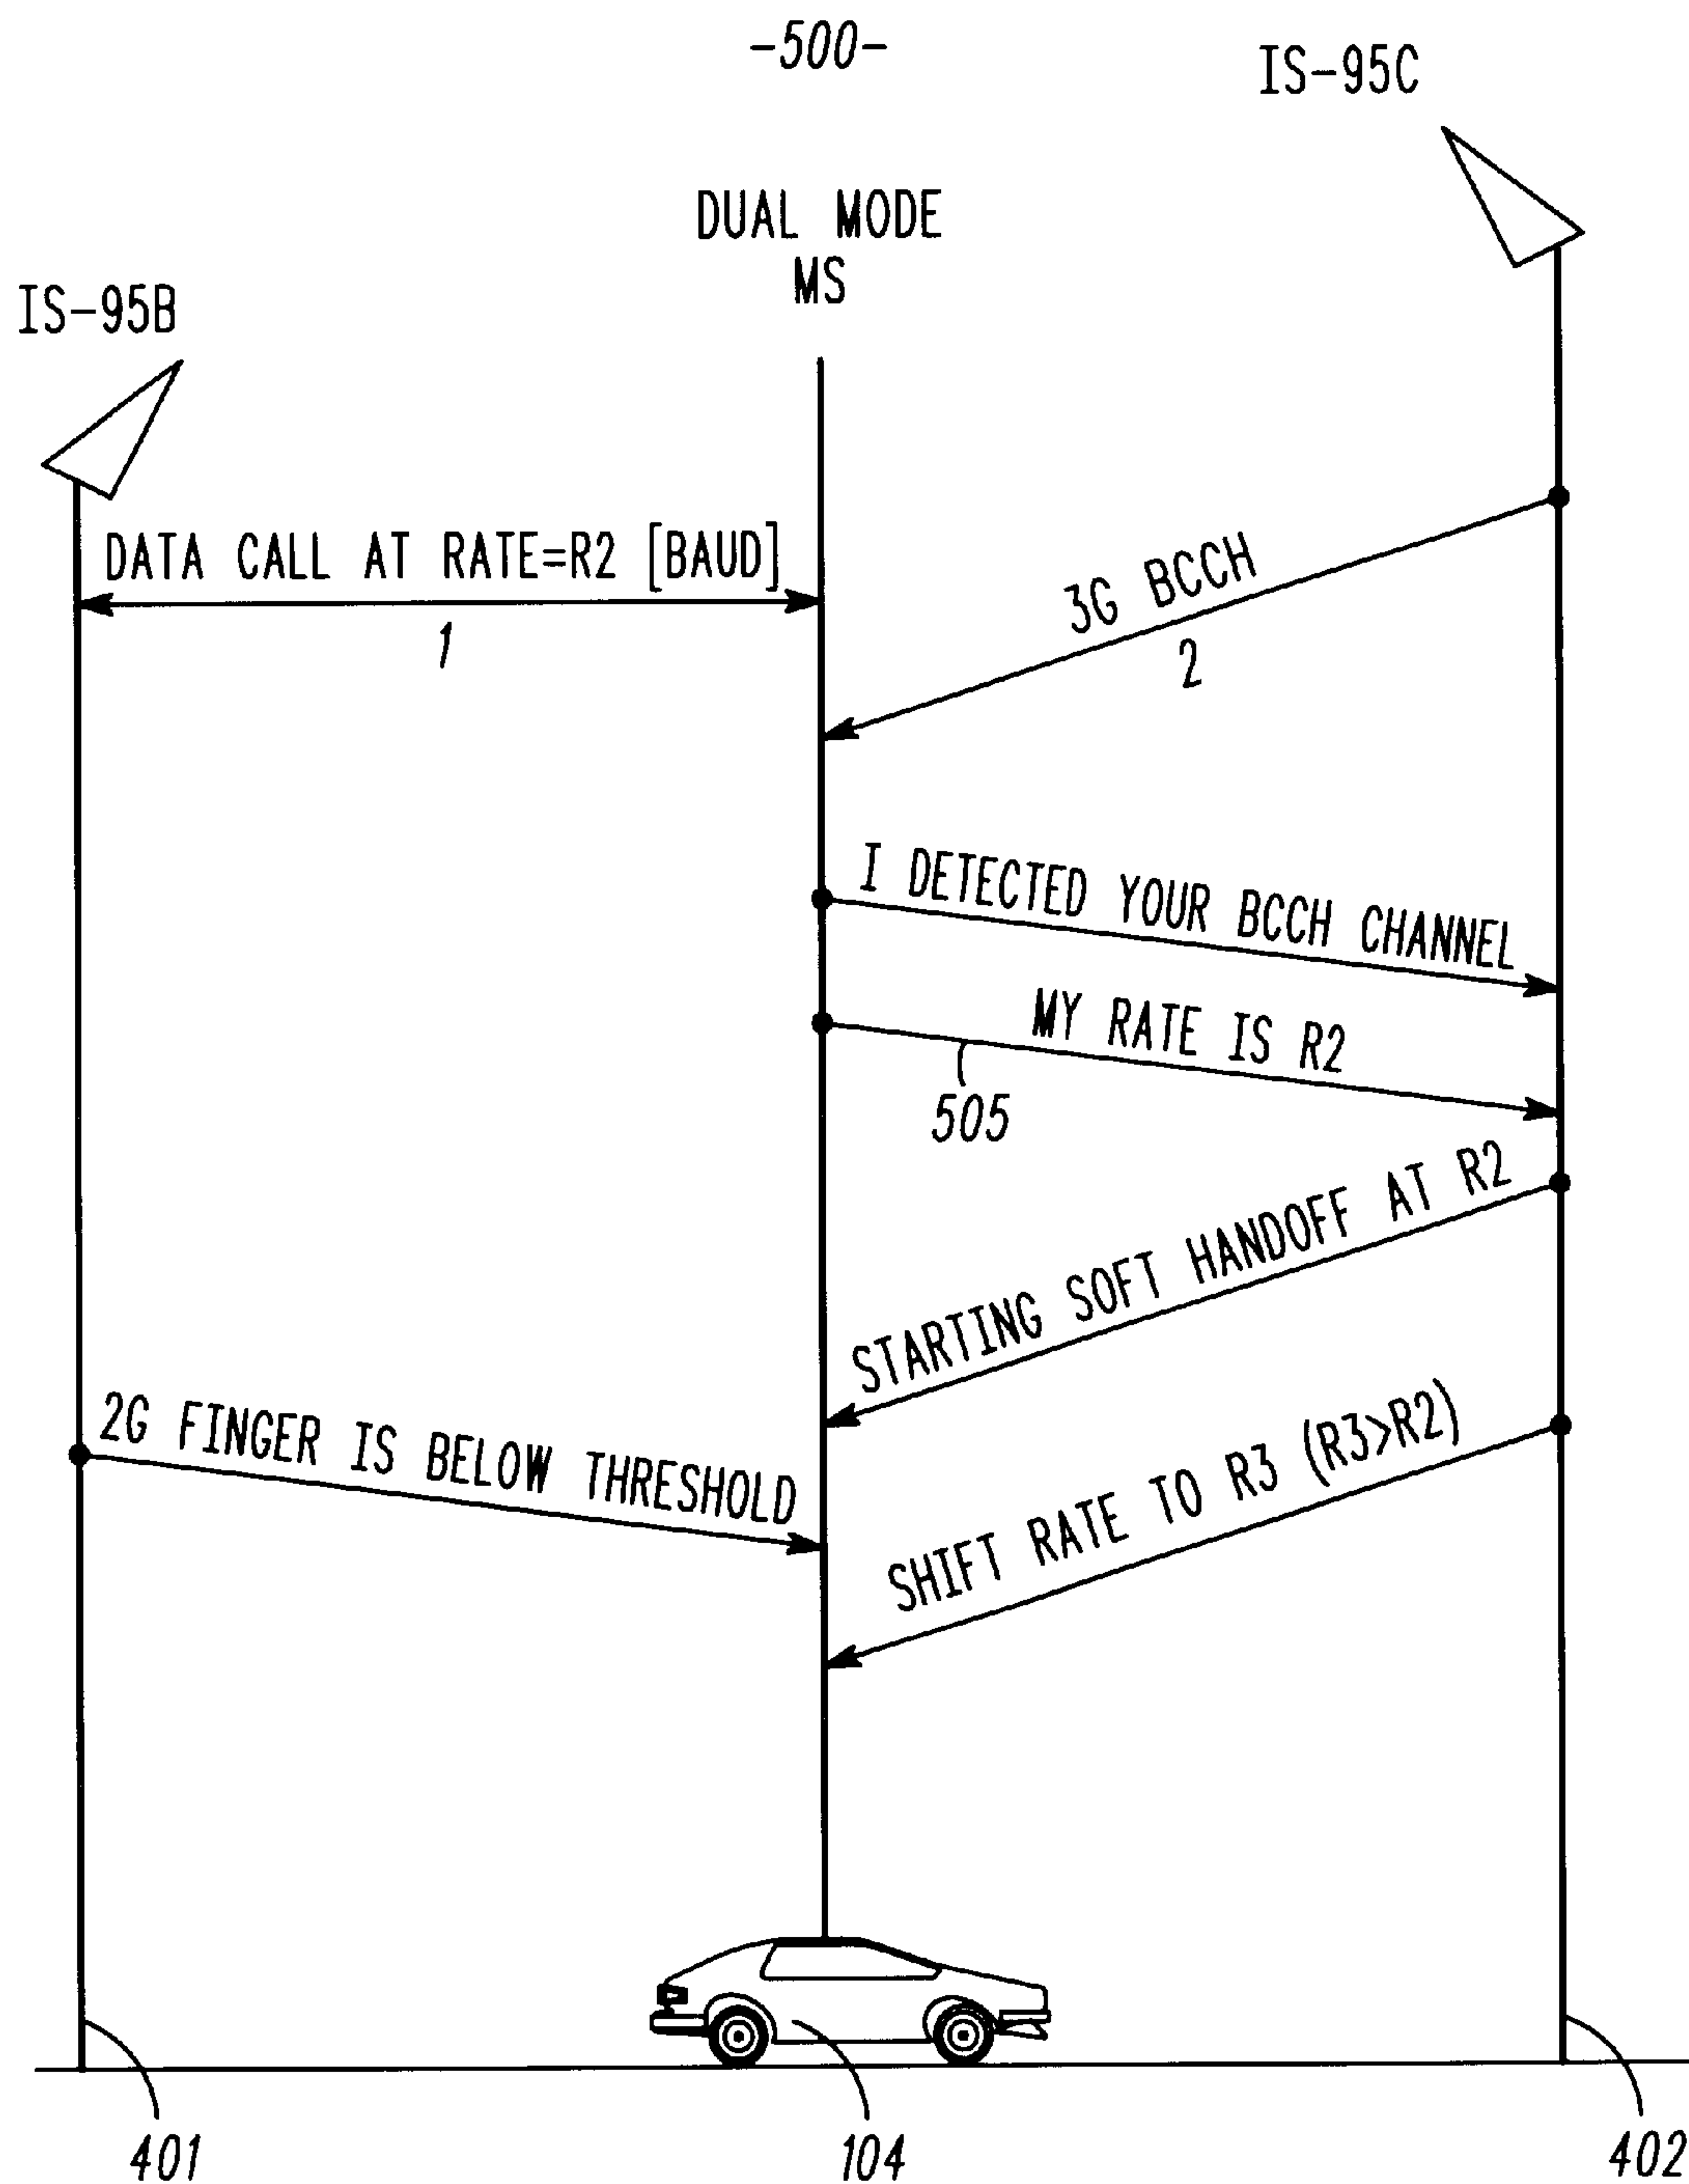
-500-

IS-95C

DUAL MODE
MS

IS-95B

DATA CALL AT RATE=R2 [BAUD]

1

3G BCCH

2

I DETECTED YOUR BCCH CHANNEL

MY RATE IS R2

505

STARTING SOFT HANDOFF AT R2

2G FINGER IS BELOW THRESHOLD

SHIFT RATE TO R3 (R3>R2)

401

104

402